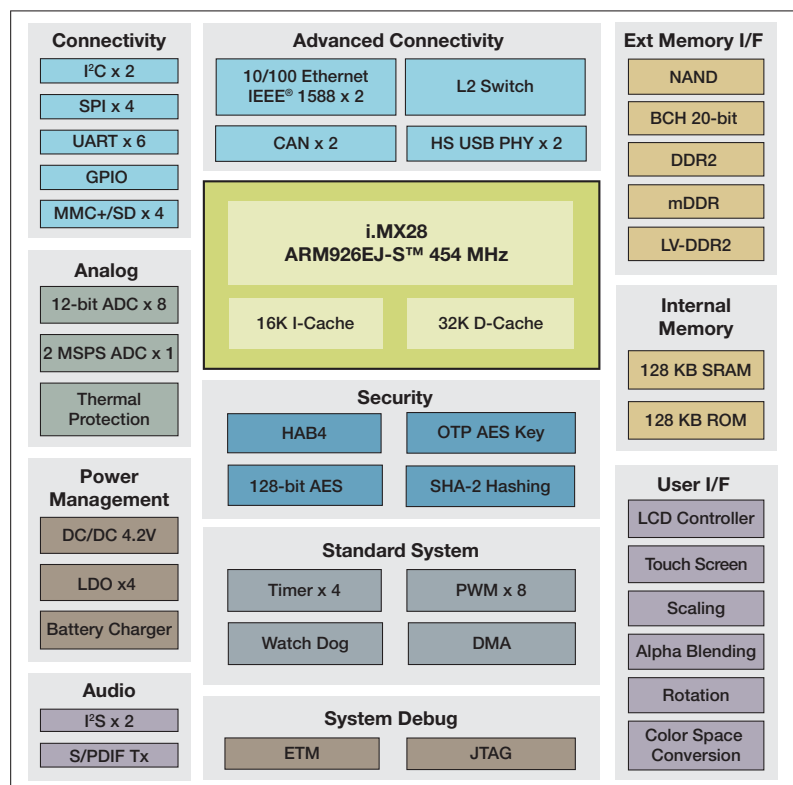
Connectivity

I²C x 2

SPI x 4

UART x 6

GPIO

MMC+/SD x 4

Analog

12-bit ADC x 8

2 MSPS ADC x 1

Thermal Protection

Power Management

DC/DC 4.2V

LDO x4

Battery Charger

Audio

I²S x 2

S/PDIF Tx

Advanced Connectivity

10/100 Ethernet IEEE® 1588 x 2

L2 Switch

CAN x 2

HS USB PHY x 2

i.MX28
ARM926EJ-S™ 454 MHz

16K I-Cache

32K D-Cache

Security

HAB4

OTP AES Key

128-bit AES

SHA-2 Hashing

Standard System

Timer x 4

PWM x 8

Watch Dog

DMA

System Debug

ETM

JTAG

Ext Memory I/F

NAND

BCH 20-bit

DDR2

mDDR

LV-DDR2

Internal Memory

128 KB SRAM

128 KB ROM

User I/F

LCD Controller

Touch Screen

Scaling

Alpha Blending

Rotation

Color Space Conversion